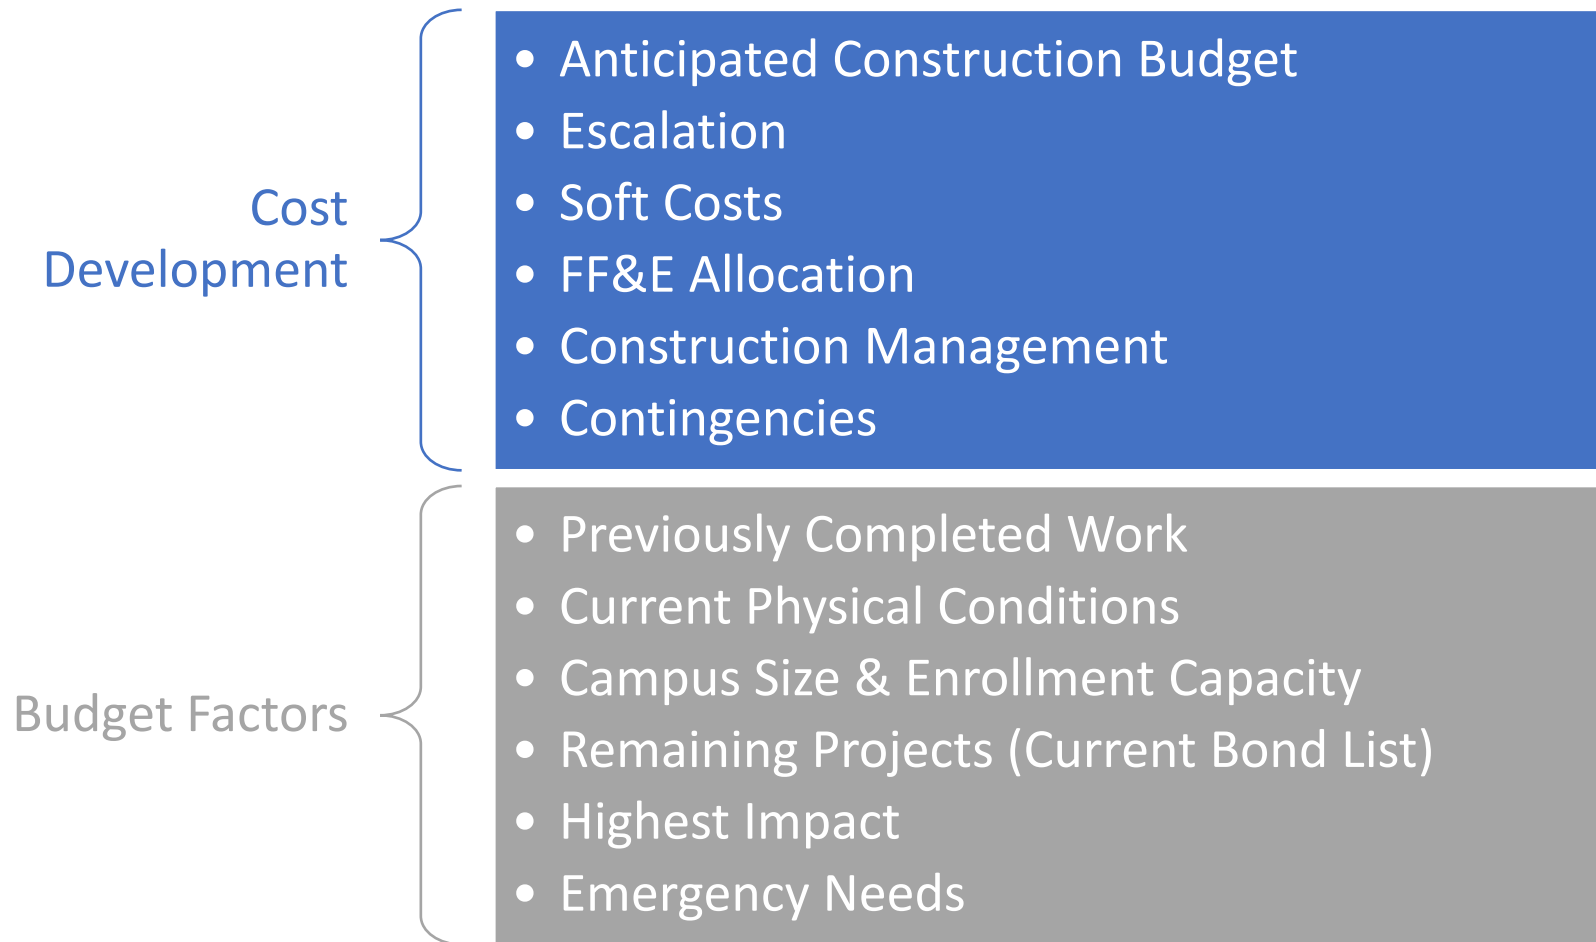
Cost Development

- Anticipated Construction Budget
- Escalation
- Soft Costs
- FF&E Allocation
- Construction Management
- Contingencies

Budget Factors

- Previously Completed Work
- Current Physical Conditions
- Campus Size & Enrollment Capacity
- Remaining Projects (Current Bond List)
- Highest Impact
- Emergency Needs